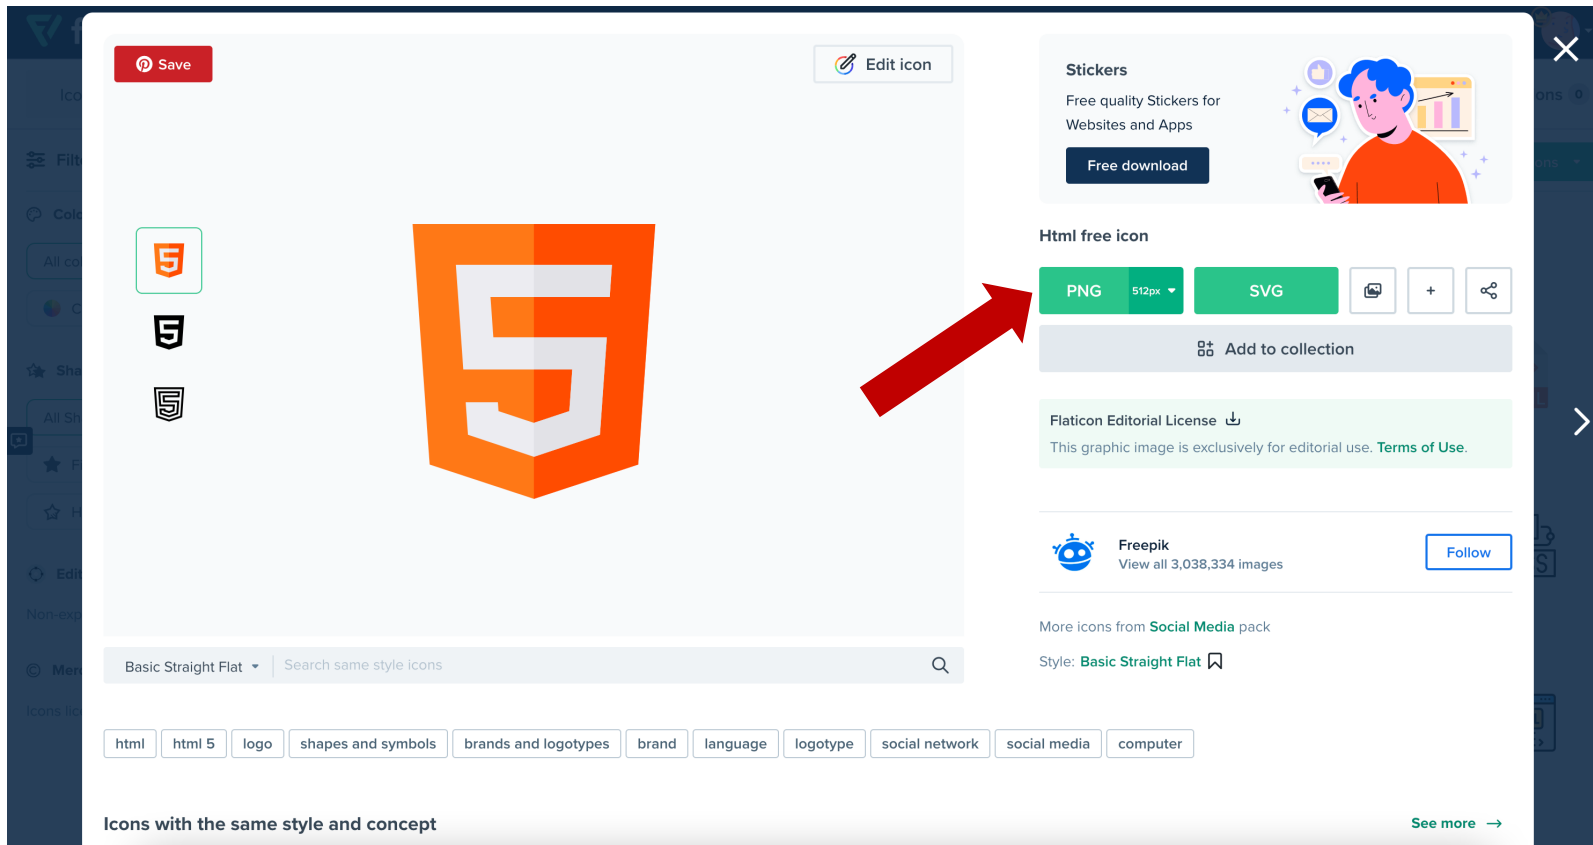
Save

Edit icon

Stickers

Free quality Stickers for Websites and Apps

Free download

Html free icon

PNG 512px

SVG

+

Add to collection

Flaticon Editorial License

This graphic image is exclusively for editorial use. Terms of Use.

Freepik

View all 3,038,334 images

Follow

More icons from Social Media pack

Style: Basic Straight Flat

Basic Straight Flat

Search same style icons

html | html 5 | logo | shapes and symbols | brands and logotypes | brand | language | logotype | social network | social media | computer

Icons with the same style and concept

See more →